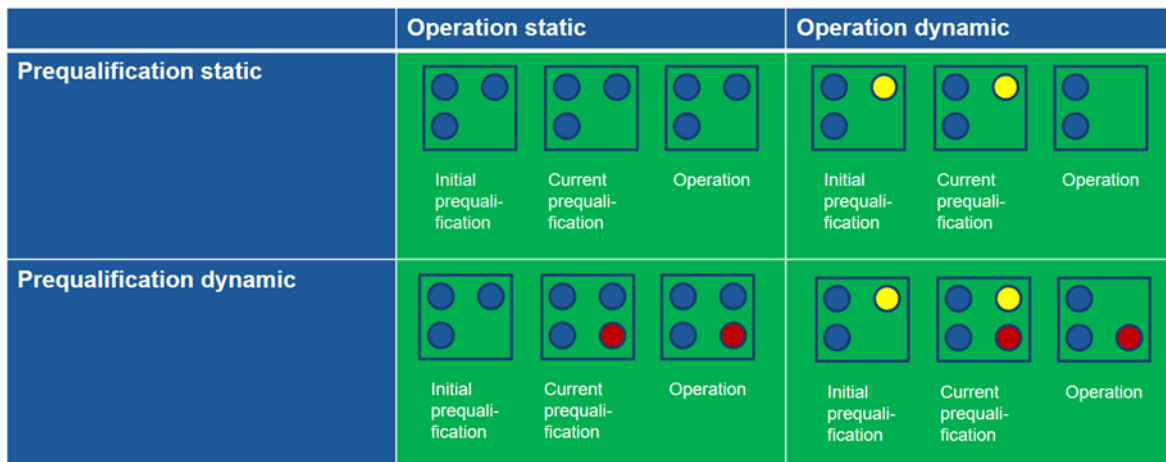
|  | Operation static | Operation dynamic |
|---|---|---|
| Prequalification static | Initial prequalification Current prequalification Operation | Initial prequalification Current prequalification Operation |
| Prequalification dynamic | Initial prequalification Current prequalification Operation | Initial prequalification Current prequalification Operation |